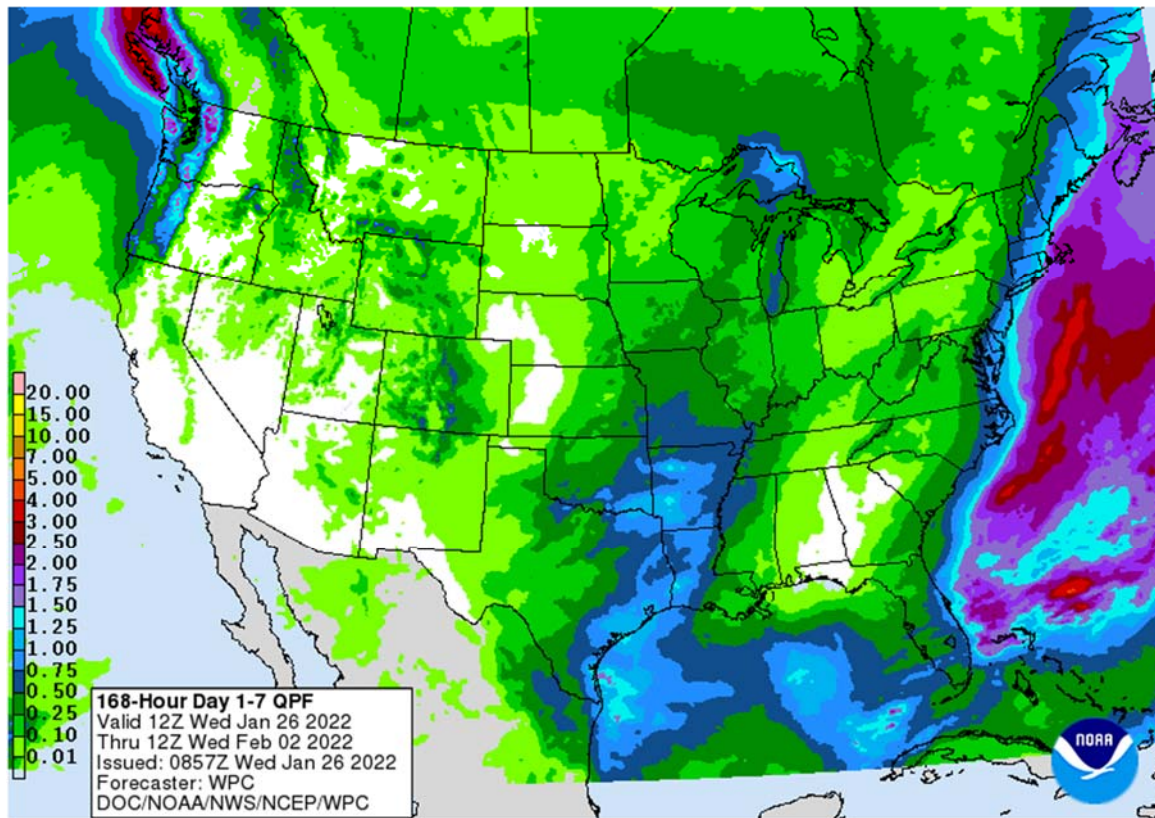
20.00
15.00
10.00
7.00
5.00
4.00
3.00
2.50
2.00
1.75
1.50
1.25
1.00
0.75
0.50
0.25
0.10
0.01

168-Hour Day 1-7 QPF
Valid 12Z Wed Jan 26 2022
Thru 12Z Wed Feb 02 2022
Issued: 0857Z Wed Jan 26 2022
Forecaster: WPC
DOC/NOAA/NWS/NCEP/WPC

NOAA